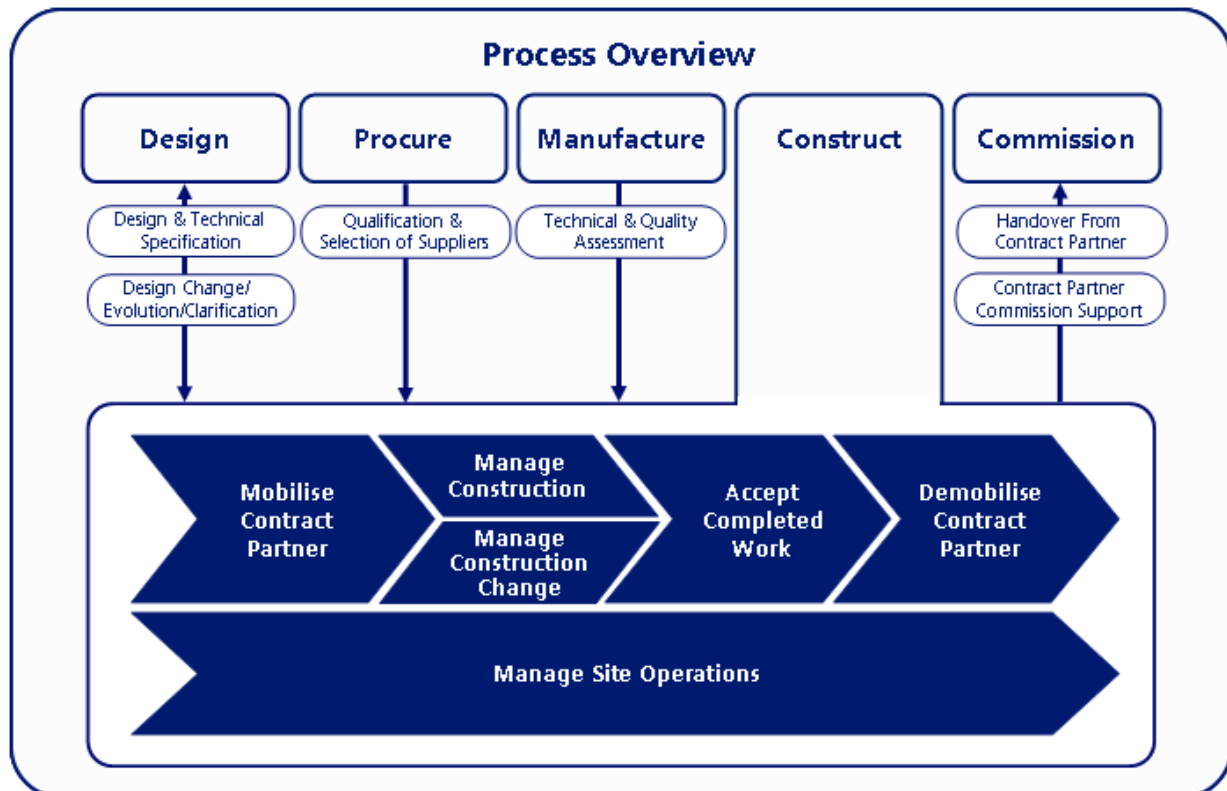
Process Overview

Design

Procure

Manufacture

Construct

Commission

Design & Technical Specification

Design Change/ Evolution/Clarification

Qualification & Selection of Suppliers

Technical & Quality Assessment

Handover From Contract Partner

Contract Partner Commission Support

Mobilise Contract Partner

Manage Construction

Manage Construction Change

Accept Completed Work

Demobilise Contract Partner

Manage Site Operations